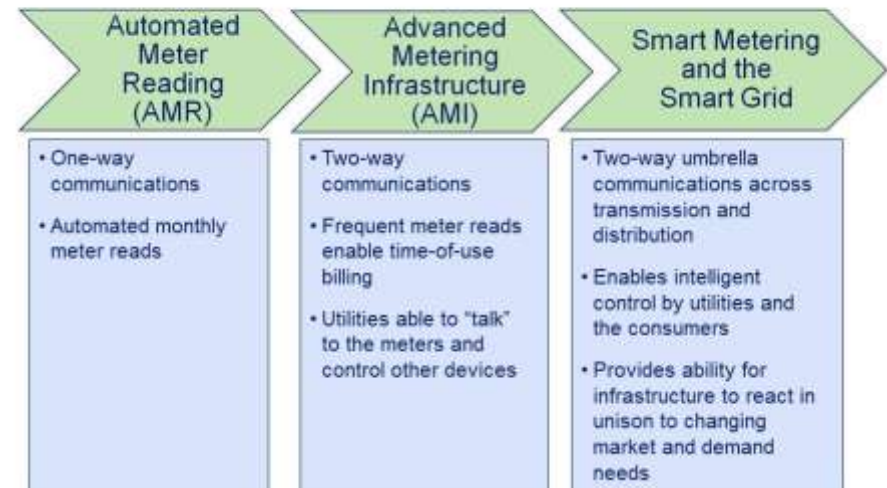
Automated Meter Reading (AMR)

Advanced Metering Infrastructure (AMI)

Smart Metering and the Smart Grid

• One-way communications
• Automated monthly meter reads

• Two-way communications
• Frequent meter reads enable time-of-use billing
• Utilities able to “talk” to the meters and control other devices

• Two-way umbrella communications across transmission and distribution
• Enables intelligent control by utilities and the consumers
• Provides ability for infrastructure to react in unison to changing market and demand needs